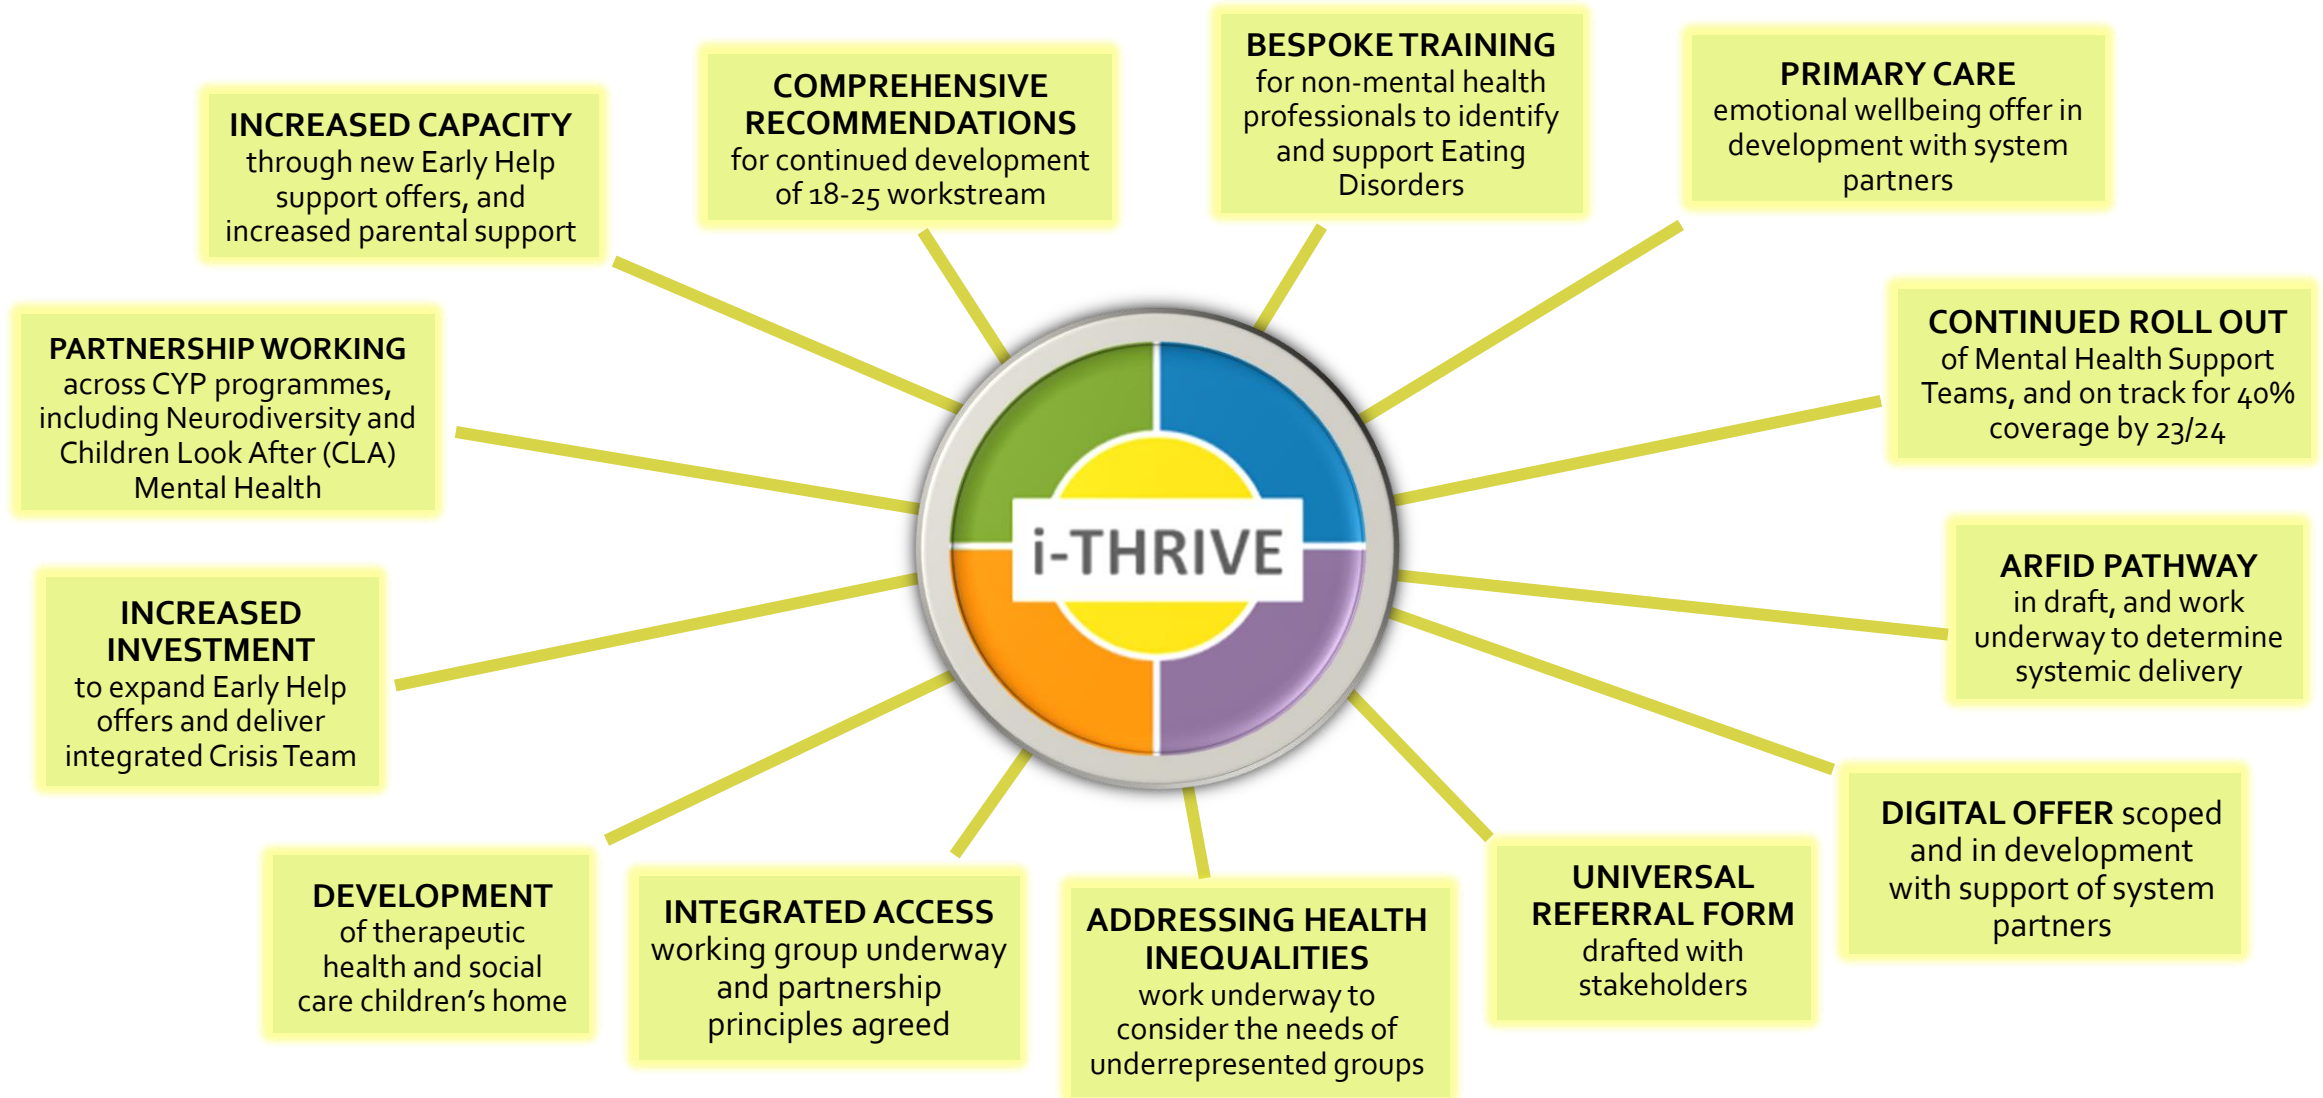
INCREASED CAPACITY through new Early Help support offers, and increased parental support

COMPREHENSIVE RECOMMENDATIONS for continued development of 18-25 workstream

BESPOKE TRAINING for non-mental health professionals to identify and support Eating Disorders

PRIMARY CARE emotional wellbeing offer in development with system partners

PARTNERSHIP WORKING across CYP programmes, including Neurodiversity and Children Look After (CLA) Mental Health

i-THRIVE

CONTINUED ROLL OUT of Mental Health Support Teams, and on track for 40% coverage by 23/24

INCREASED INVESTMENT to expand Early Help offers and deliver integrated Crisis Team

ARFID PATHWAY in draft, and work underway to determine systemic delivery

DIGITAL OFFER scoped and in development with support of system partners

DEVELOPMENT of therapeutic health and social care children's home

INTEGRATED ACCESS working group underway and partnership principles agreed

ADDRESSING HEALTH INEQUALITIES work underway to consider the needs of underrepresented groups

UNIVERSAL REFERRAL FORM drafted with stakeholders